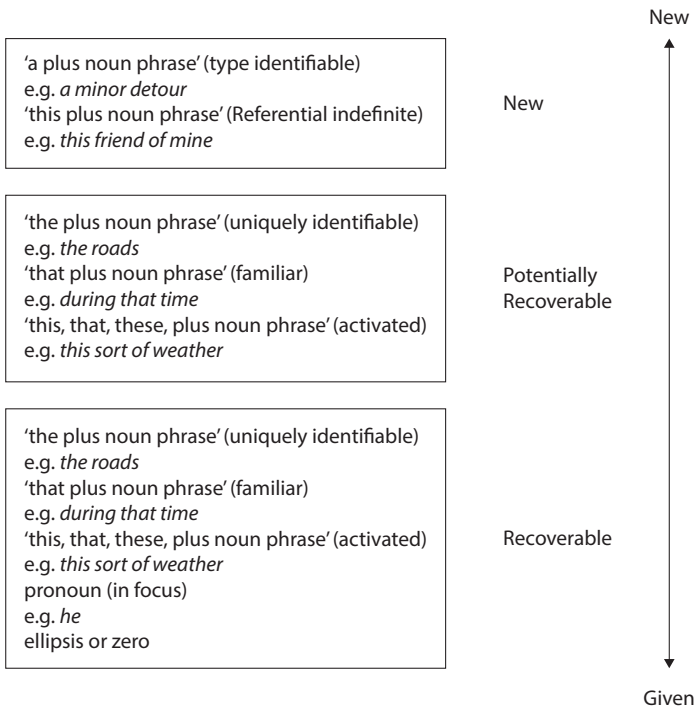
New

'a plus noun phrase' (type identifiable)
e.g. a minor detour
'this plus noun phrase' (Referential indefinite)
e.g. this friend of mine

New

'the plus noun phrase' (uniquely identifiable)
e.g. the roads
'that plus noun phrase' (familiar)
e.g. during that time
'this, that, these, plus noun phrase' (activated)
e.g. this sort of weather

Potentially Recoverable

'the plus noun phrase' (uniquely identifiable)
e.g. the roads
'that plus noun phrase' (familiar)
e.g. during that time
'this, that, these, plus noun phrase' (activated)
e.g. this sort of weather
pronoun (in focus)
e.g. he
ellipsis or zero

Recoverable

Given